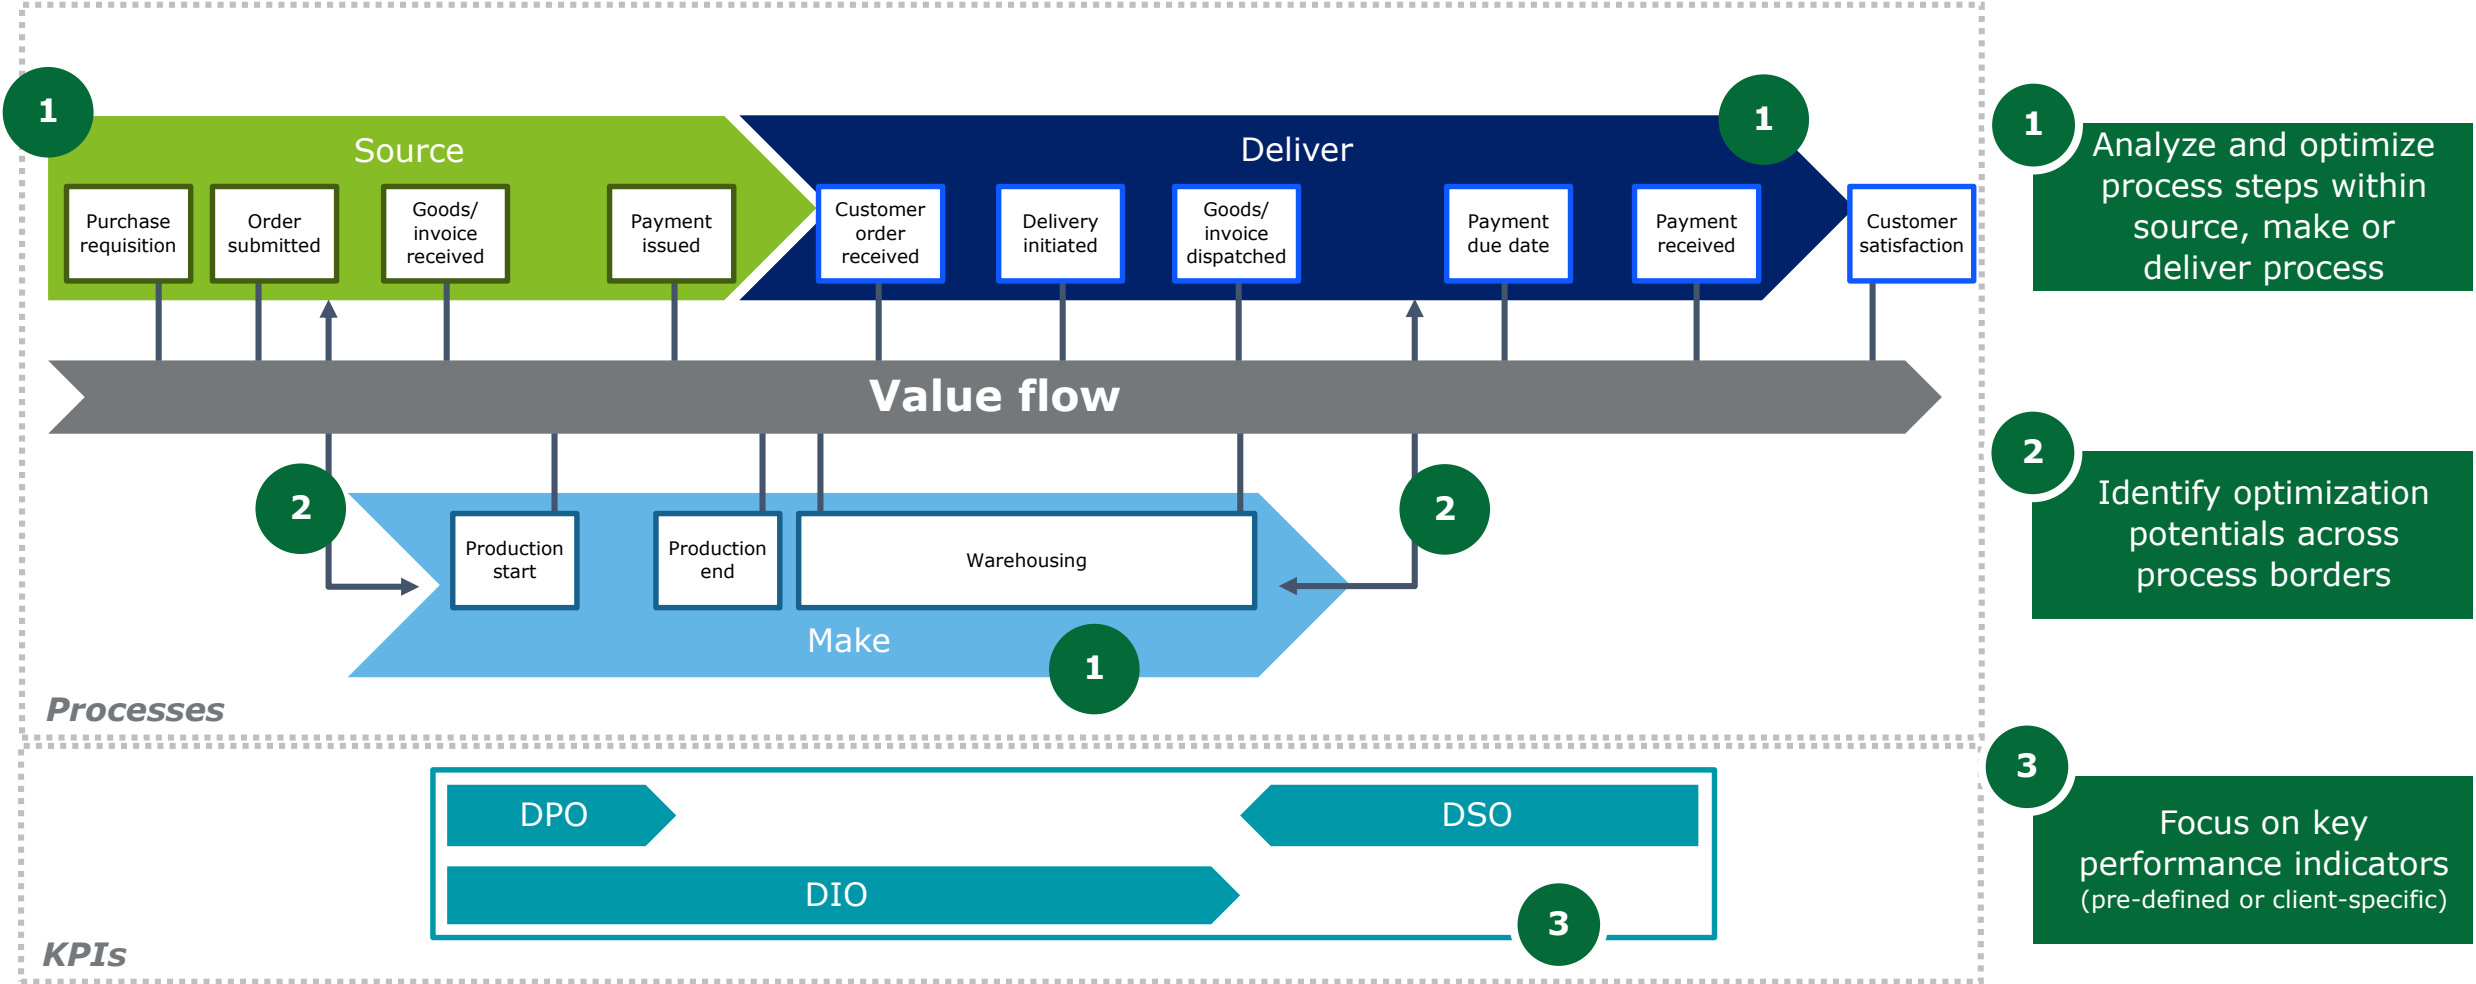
1

Source

Purchase requisition

Order submitted

Goods/ invoice received

Payment issued

Deliver

1

Customer order received

Delivery initiated

Goods/ invoice dispatched

Payment due date

Payment received

Customer satisfaction

Value flow

2

Production start

Production end

Warehousing

2

Make

1

Processes

DPO

DSO

DIO

3

KPIs

1 Analyze and optimize process steps within source, make or deliver process

2 Identify optimization potentials across process borders

3 Focus on key performance indicators (pre-defined or client-specific)